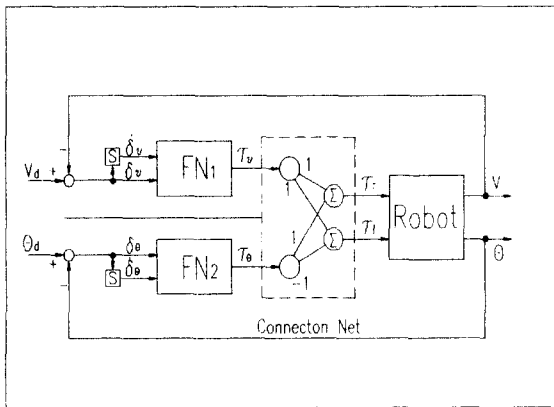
$V_d$ + − S $\dot{\delta}_v$ $\delta_v$ $FN_1$ $\tau_v$ 1 1 $\Sigma$ $\tau_r$ Robot V

$\Theta_d$ + − S $\delta_\theta$ $\dot{\delta}_\theta$ $FN_2$ $\tau_\theta$ 1 −1 $\Sigma$ $\tau_l$ $\Theta$

Connecton Net